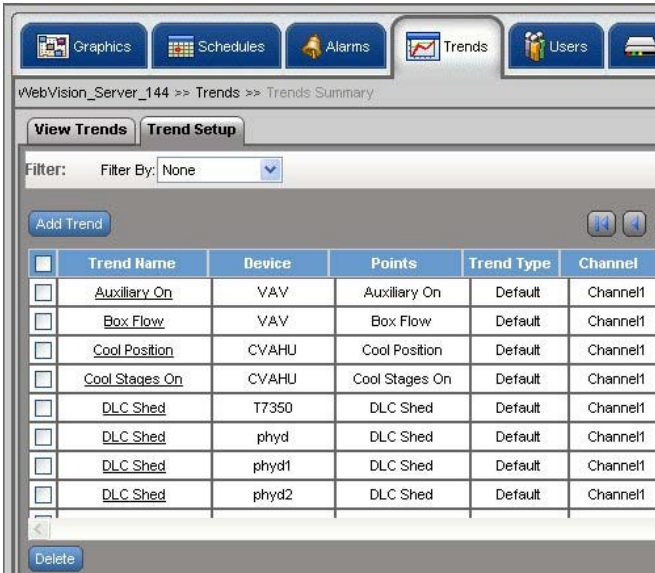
Graphics | Schedules | Alarms | Trends | Users

WebVision_Server_144 >> Trends >> Trends Summary

View Trends | Trend Setup

Filter: Filter By: None

Add Trend

| | Trend Name | Device | Points | Trend Type | Channel |
|---|---|---|---|---|---|
| | Auxiliary On | VAV | Auxiliary On | Default | Channel1 |
| | Box Flow | VAV | Box Flow | Default | Channel1 |
| | Cool Position | CVAHU | Cool Position | Default | Channel1 |
| | Cool Stages On | CVAHU | Cool Stages On | Default | Channel1 |
| | DLC Shed | T7350 | DLC Shed | Default | Channel1 |
| | DLC Shed | phyd | DLC Shed | Default | Channel1 |
| | DLC Shed | phyd1 | DLC Shed | Default | Channel1 |
| | DLC Shed | phyd2 | DLC Shed | Default | Channel1 |

Delete